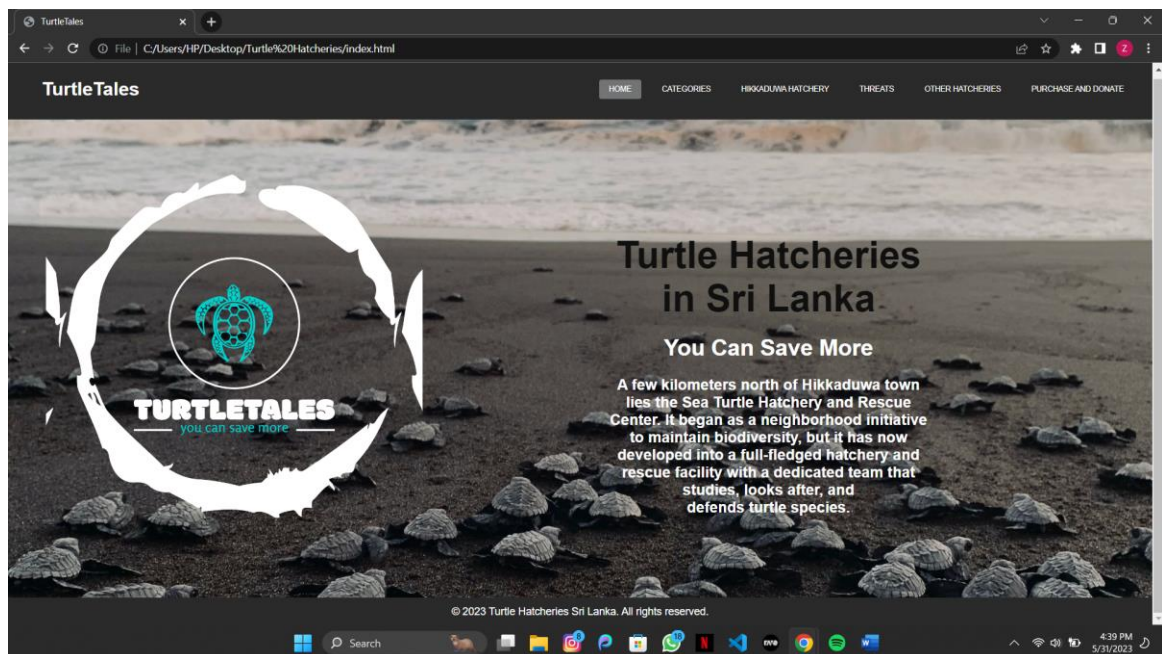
TurtleTales ×

File | C:/Users/HP/Desktop/Turtle%20Hatcheries/index.html

TurtleTales

HOME CATEGORIES HIKKADUWA HATCHERY THREATS OTHER HATCHERIES PURCHASE AND DONATE

TURTLETALES
you can save more

Turtle Hatcheries in Sri Lanka

You Can Save More

A few kilometers north of Hikkaduwa town lies the Sea Turtle Hatchery and Rescue Center. It began as a neighborhood initiative to maintain biodiversity, but it has now developed into a full-fledged hatchery and rescue facility with a dedicated team that studies, looks after, and defends turtle species.

© 2023 Turtle Hatcheries Sri Lanka. All rights reserved.

Search

4:39 PM
5/31/2023